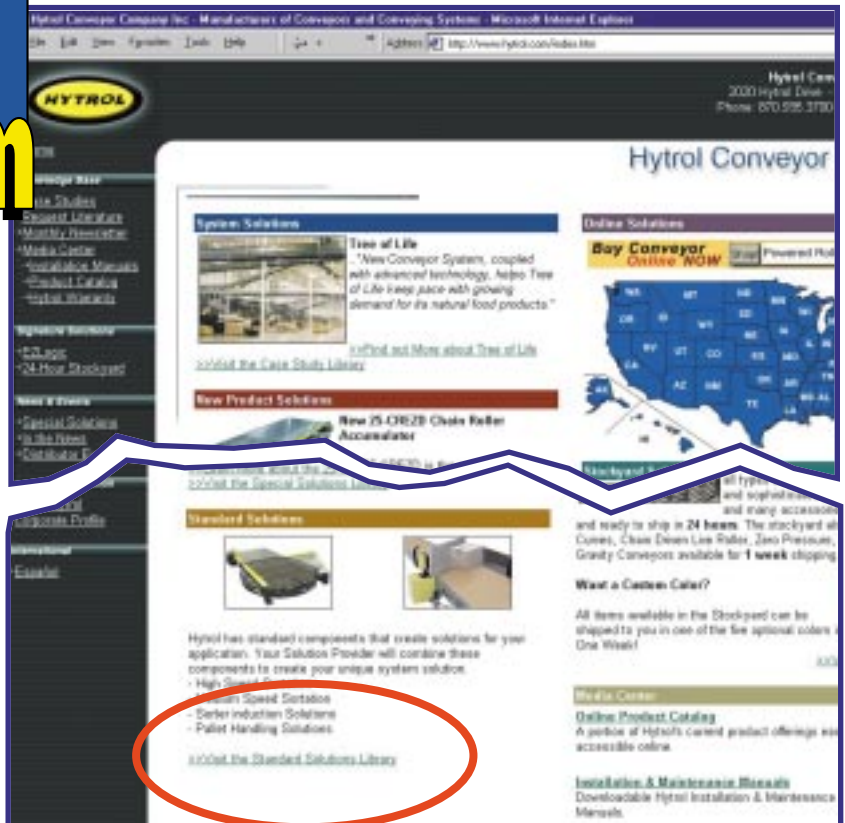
Hytrol Conveyor Company Inc - Manufacturers of Conveyors and Conveying Systems - Microsoft Internet Explorer

File Edit View Favorites Tools Help

Address http://www.hytrol.com/index.htm

HYTROL

Hytrol Com
2020 Hytrol Drive
Phone: 870.935.3700

Hytrol Conveyor

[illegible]

Knowledge Base
-Case Studies
-Request Literature
-Monthly Newsletter
-Media Center
-Installation Manuals
-Product Catalog
-Hytrol Warranty

Signature Solutions
-EZLogic
-24-Hour Stockyard

News & Events
-Special Solutions
-In the News
-Distributor E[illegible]

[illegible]
Corporate Profile

International
-Español

System Solutions

Tree of Life
..."New Conveyor System, coupled with advanced technology, helps Tree of Life keep pace with growing demand for its natural food products."

>>Find out More about Tree of Life

>>Visit the Case Study Library

New Product Solutions

New 25-CREZD Chain Roller Accumulator

>>Visit the Special Solutions Library

Standard Solutions

Hytrol has standard components that create solutions for your application. Your Solution Provider will combine these components to create your unique system solution.
- High Speed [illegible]
- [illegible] Speed Sortation
- Sorter Induction Solutions
- Pallet Handling Solutions

>>Visit the Standard Solutions Library

Online Solutions

Buy Conveyor Online NOW

Powered Ro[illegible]

Stockyard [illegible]
all types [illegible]
and sophisticat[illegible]
and many accesso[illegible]
and ready to ship in 24 hours. The stockyard al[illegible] Curves, Chain Driven Live Roller, Zero Pressure, Gravity Conveyors available for 1 week shipping.

Want a Custom Color?

All items available in the Stockyard can be shipped to you in one of the five optional colors in One Week!

Media Center

Online Product Catalog
A portion of Hytrol's current product offerings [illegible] accessible online.

Installation & Maintenance Manuals
Downloadable Hytrol Installation & Maintenance Manuals.